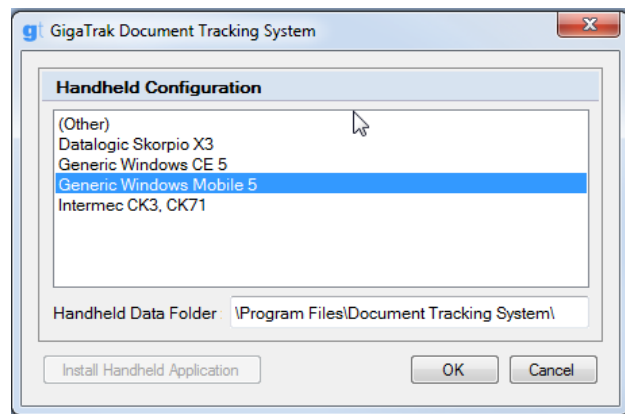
gt GigaTrak Document Tracking System

Handheld Configuration

(Other)
Datalogic Skorpio X3
Generic Windows CE 5
Generic Windows Mobile 5
Intermec CK3, CK71

Handheld Data Folder \Program Files\Document Tracking System\

Install Handheld Application

OK

Cancel